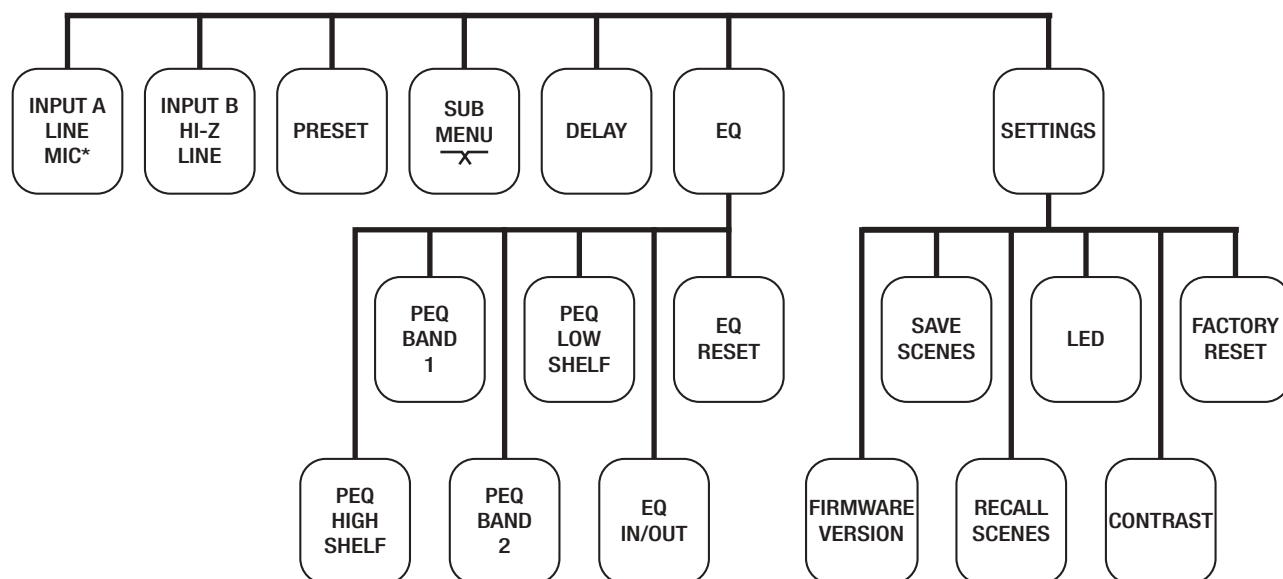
INPUT A
LINE
MIC*

INPUT B
HI-Z
LINE

PRESET

SUB
MENU

DELAY

EQ

SETTINGS

PEQ
BAND
1

PEQ
LOW
SHELF

EQ
RESET

PEQ
HIGH
SHELF

PEQ
BAND
2

EQ
IN/OUT

SAVE
SCENES

LED

FACTORY
RESET

FIRMWARE
VERSION

RECALL
SCENES

CONTRAST